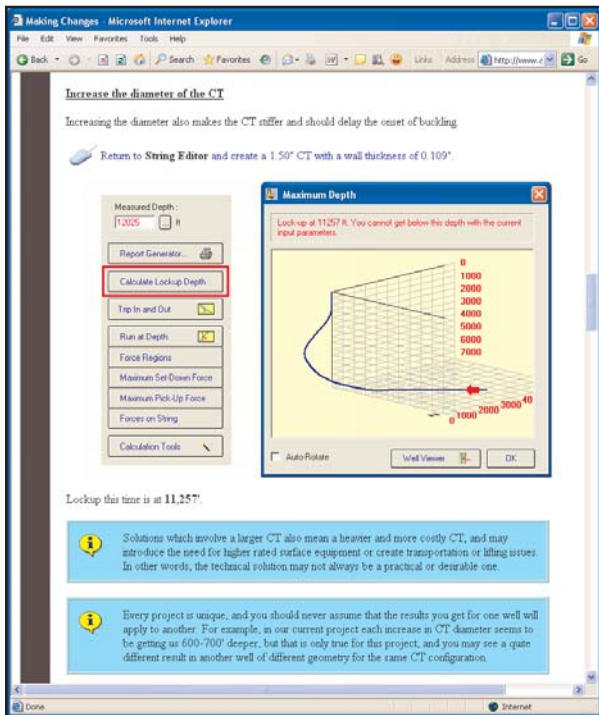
Making Changes - Microsoft Internet Explorer

File Edit View Favorites Tools Help

Back Search Favorites Links Address http://www.c Go

Increase the diameter of the CT

Increasing the diameter also makes the CT stiffer and should delay the onset of buckling.

Return to String Editor and create a 1.50" CT with a wall thickness of 0.109".

Measured Depth :
12025 ft

Report Generator...

Calculate Lockup Depth

Trip In and Out

Run at Depth

Force Regions

Maximum Set-Down Force

Maximum Pick-Up Force

Forces on String

Calculation Tools

Maximum Depth

Lock-up at 11257 ft. You cannot get below this depth with the current input parameters.

0
1000
2000
3000
4000
5000
6000
7000

0 1000 2000 3000 40

Auto-Rotate

Well Viewer

OK

Lockup this time is at 11,257'.

Solutions which involve a larger CT also mean a heavier and more costly CT, and may introduce the need for higher rated surface equipment or create transportation or lifting issues. In other words, the technical solution may not always be a practical or desirable one.

Every project is unique, and you should never assume that the results you get for one well will apply to another. For example, in our current project each increase in CT diameter seems to be getting us 600-700' deeper, but that is only true for this project, and you may see a quite different result in another well of different geometry for the same CT configuration.

Done

Internet